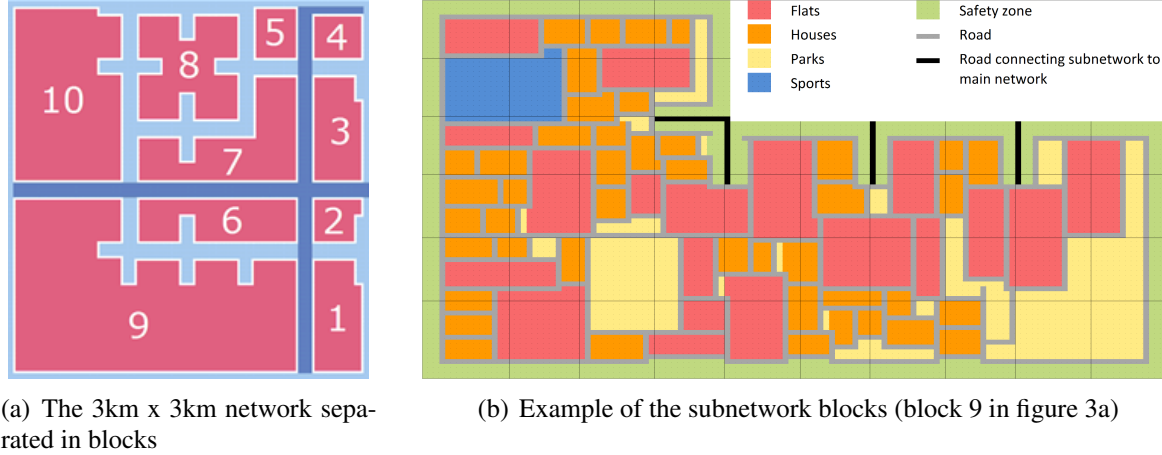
10
8
5
4
3
7
6
2
9
1

Flats
Houses
Parks
Sports
Safety zone
Road
Road connecting subnetwork to main network

(a) The 3km x 3km network separated in blocks

(b) Example of the subnetwork blocks (block 9 in figure 3a)